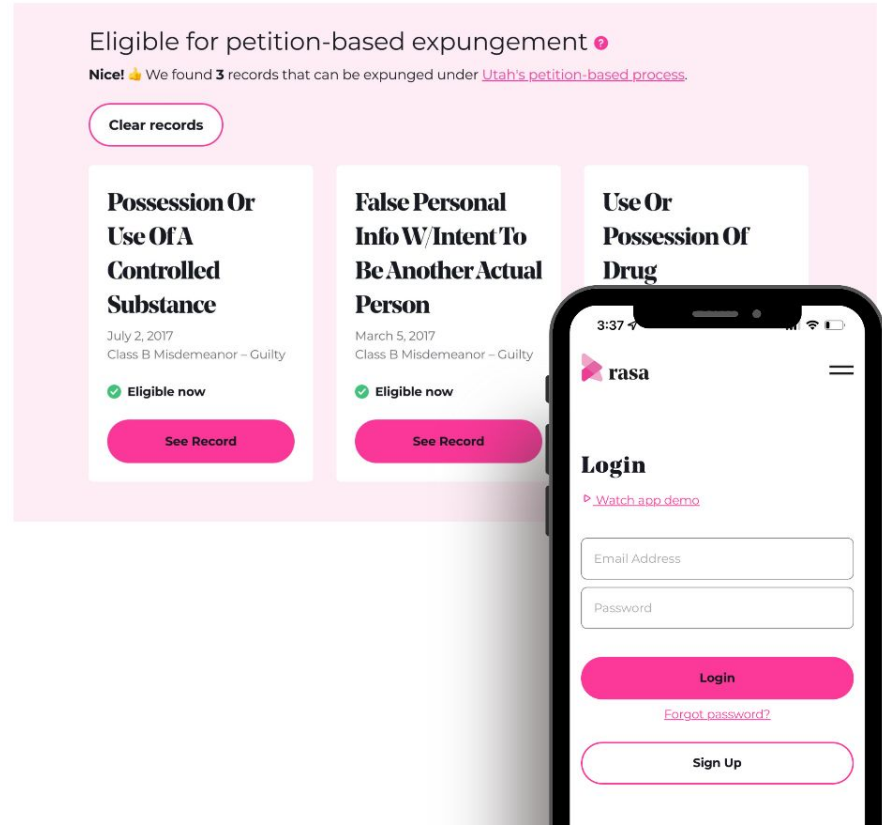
Eligible for petition-based expungement ?

Nice! 👍 We found 3 records that can be expunged under Utah's petition-based process.

Clear records

Possession Or Use Of A Controlled Substance
July 2, 2017
Class B Misdemeanor – Guilty
Eligible now
See Record

False Personal Info W/Intent To Be Another Actual Person
March 5, 2017
Class B Misdemeanor – Guilty
Eligible now
See Record

Use Or Possession Of Drug

3:37

rasa

Login
▷ Watch app demo

Email Address

Password

Login

Forgot password?

Sign Up